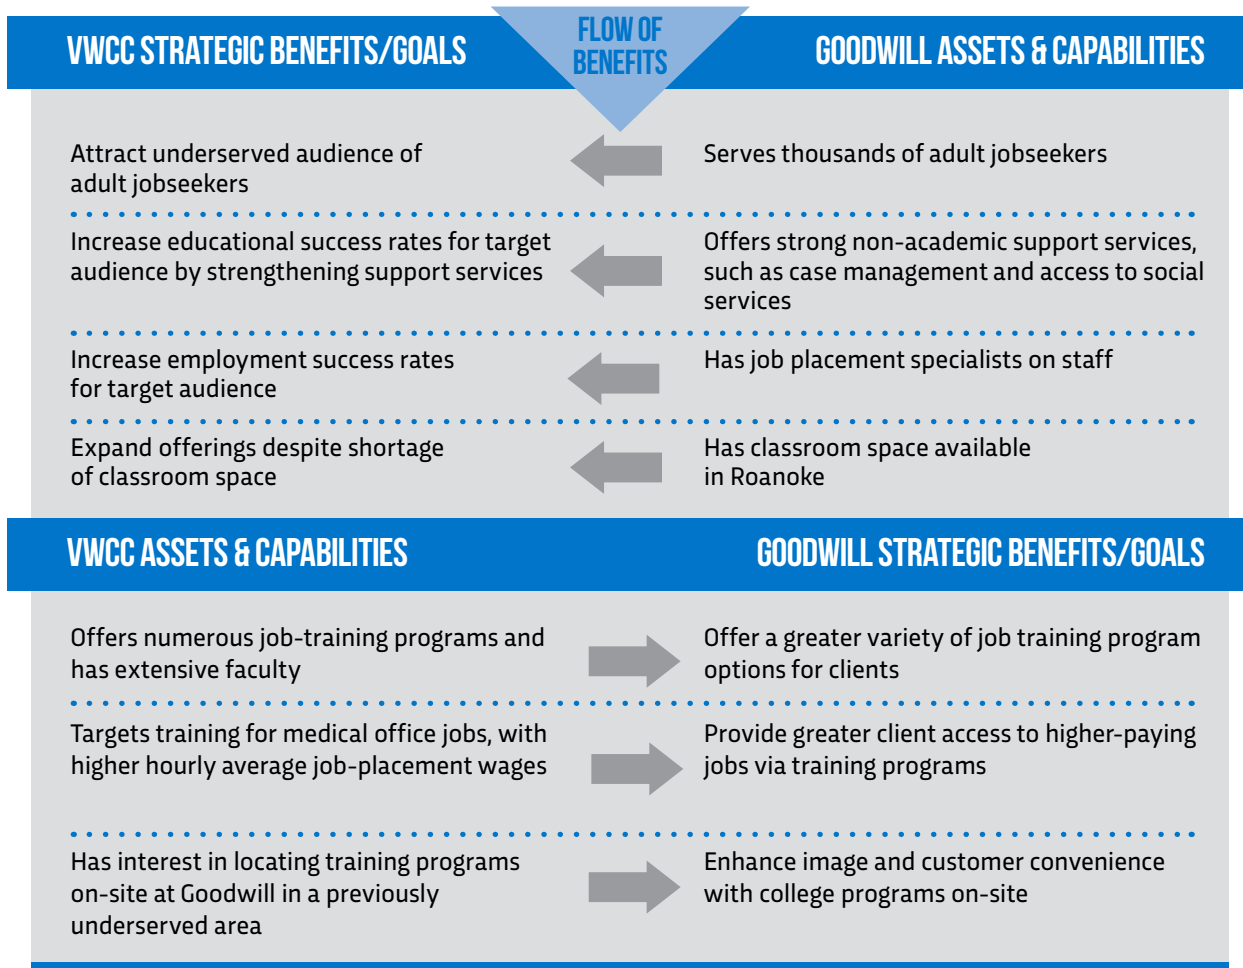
VWCC STRATEGIC BENEFITS/GOALS

FLOW OF BENEFITS

GOODWILL ASSETS & CAPABILITIES

Attract underserved audience of adult jobseekers

Serves thousands of adult jobseekers

Increase educational success rates for target audience by strengthening support services

Offers strong non-academic support services, such as case management and access to social services

Increase employment success rates for target audience

Has job placement specialists on staff

Expand offerings despite shortage of classroom space

Has classroom space available in Roanoke

VWCC ASSETS & CAPABILITIES

GOODWILL STRATEGIC BENEFITS/GOALS

Offers numerous job-training programs and has extensive faculty

Offer a greater variety of job training program options for clients

Targets training for medical office jobs, with higher hourly average job-placement wages

Provide greater client access to higher-paying jobs via training programs

Has interest in locating training programs on-site at Goodwill in a previously underserved area

Enhance image and customer convenience with college programs on-site